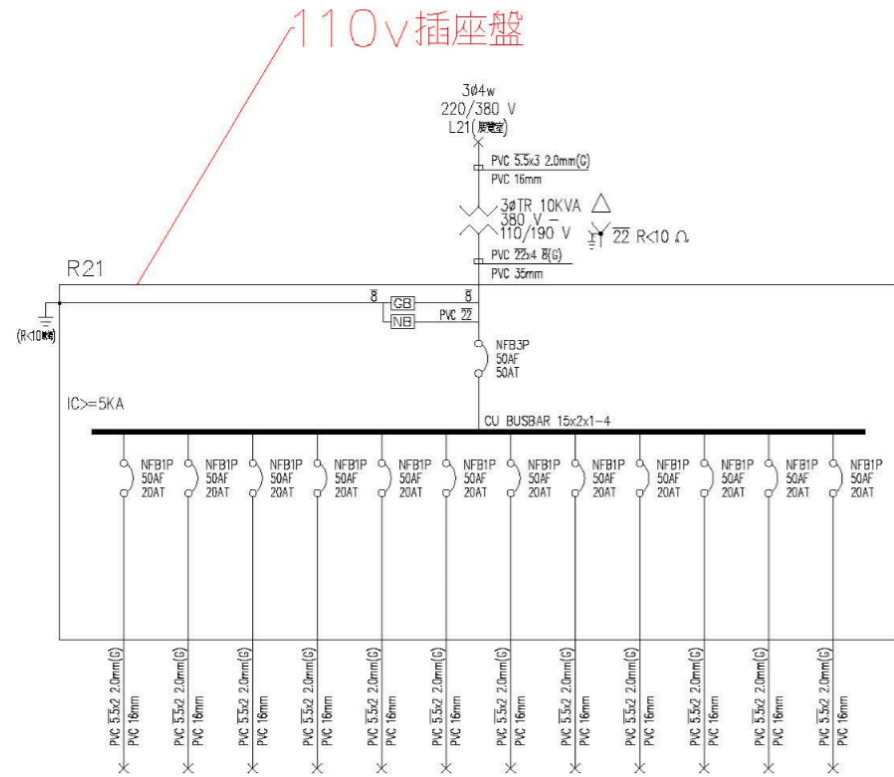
110v插座盤

3ø4w
220/380 V
L21(展覽室)

PVC 5.5x3 2.0mm(G)
PVC 16mm

3øTR 10KVA △
380 V -
110/190 V

$\overline{22}$ R<10 Ω

PVC $\overline{22}$x4 8(G)
PVC 35mm

R21

8 GB 8
NB PVC $\overline{22}$

(R<10Ω)

NFB3P
50AF
50AT

IC>=5KA

CU BUSBAR 15x2x1-4

NFB1P 50AF 20AT
NFB1P 50AF 20AT
NFB1P 50AF 20AT
NFB1P 50AF 20AT
NFB1P 50AF 20AT
NFB1P 50AF 20AT
NFB1P 50AF 20AT
NFB1P 50AF 20AT
NFB1P 50AF 20AT
NFB1P 50AF 20AT
NFB1P 50AF 20AT
NFB1P 50AF 20AT

PVC 5.5x2 2.0mm(G) PVC 16mm
PVC 5.5x2 2.0mm(G) PVC 16mm
PVC 5.5x2 2.0mm(G) PVC 16mm
PVC 5.5x2 2.0mm(G) PVC 16mm
PVC 5.5x2 2.0mm(G) PVC 16mm
PVC 5.5x2 2.0mm(G) PVC 16mm
PVC 5.5x2 2.0mm(G) PVC 16mm
PVC 5.5x2 2.0mm(G) PVC 16mm
PVC 5.5x2 2.0mm(G) PVC 16mm
PVC 5.5x2 2.0mm(G) PVC 16mm
PVC 5.5x2 2.0mm(G) PVC 16mm
PVC 5.5x2 2.0mm(G) PVC 16mm